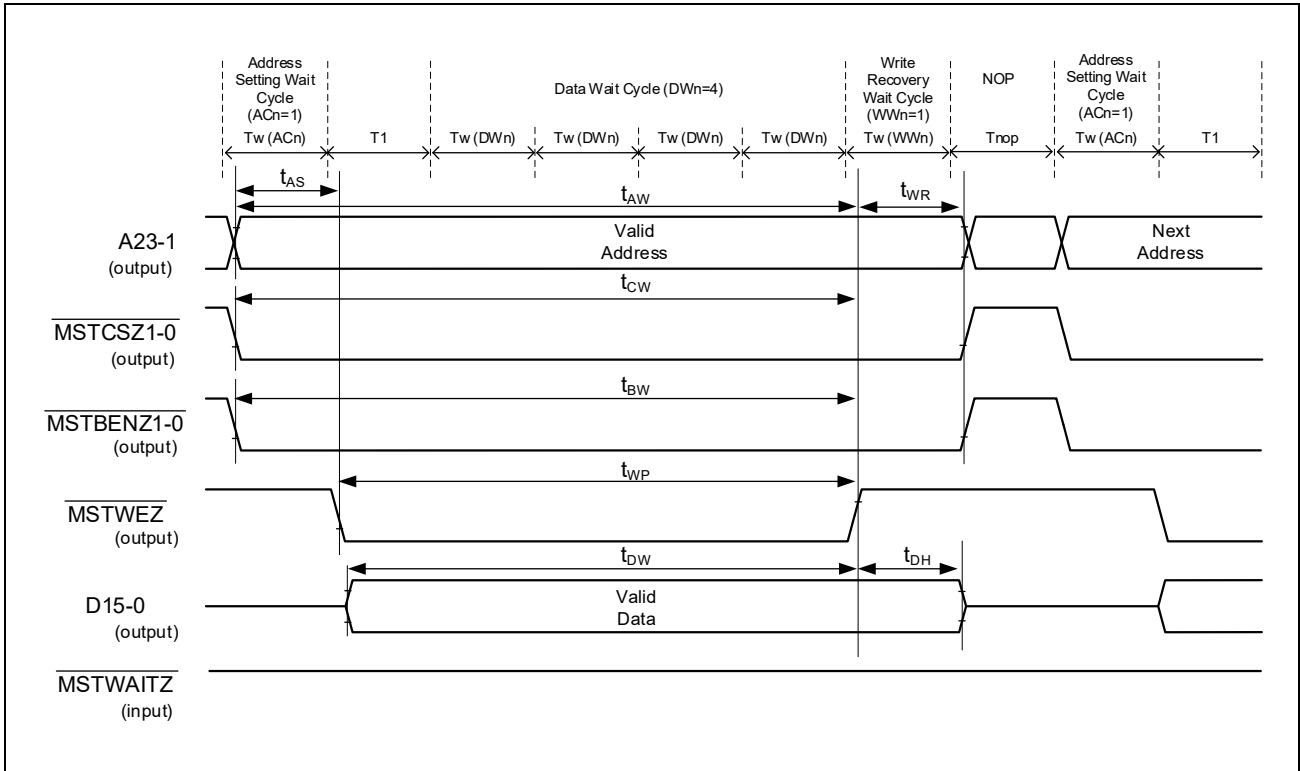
Address Setting Wait Cycle (ACn=1)

Data Wait Cycle (DWn=4)

Write Recovery Wait Cycle (WWn=1)

NOP

Address Setting Wait Cycle (ACn=1)

Tw (ACn) T1 Tw (DWn) Tw (DWn) Tw (DWn) Tw (DWn) Tw (WWn) Tnop Tw (ACn) T1

$t_{AS}$

$t_{AW}$

$t_{WR}$

A23-1
(output)

Valid Address

Next Address

$t_{CW}$

$\overline{MSTCSZ1\text{-}0}$
(output)

$t_{BW}$

$\overline{MSTBENZ1\text{-}0}$
(output)

$t_{WP}$

$\overline{MSTWEZ}$
(output)

$t_{DW}$

$t_{DH}$

D15-0
(output)

Valid Data

$\overline{MSTWAITZ}$
(input)